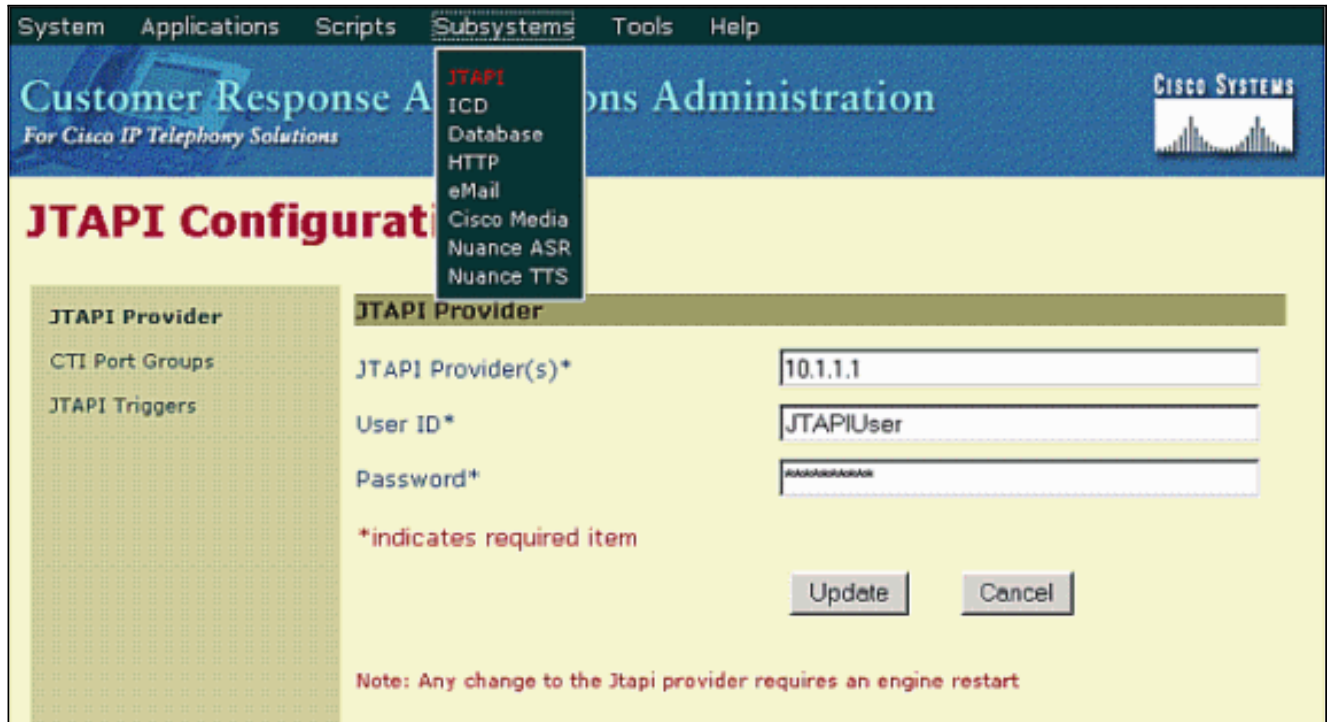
System Applications Scripts Subsystems Tools Help

JTAPI
ICD
Database
HTTP
eMail
Cisco Media
Nuance ASR
Nuance TTS

Customer Response A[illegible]ons Administration
For Cisco IP Telephony Solutions

Cisco Systems

JTAPI Configurati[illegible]

JTAPI Provider
CTI Port Groups
JTAPI Triggers

JTAPI Provider

JTAPI Provider(s)* 10.1.1.1
User ID* JTAPIUser
Password* **********

*indicates required item

Update Cancel

Note: Any change to the Jtapi provider requires an engine restart